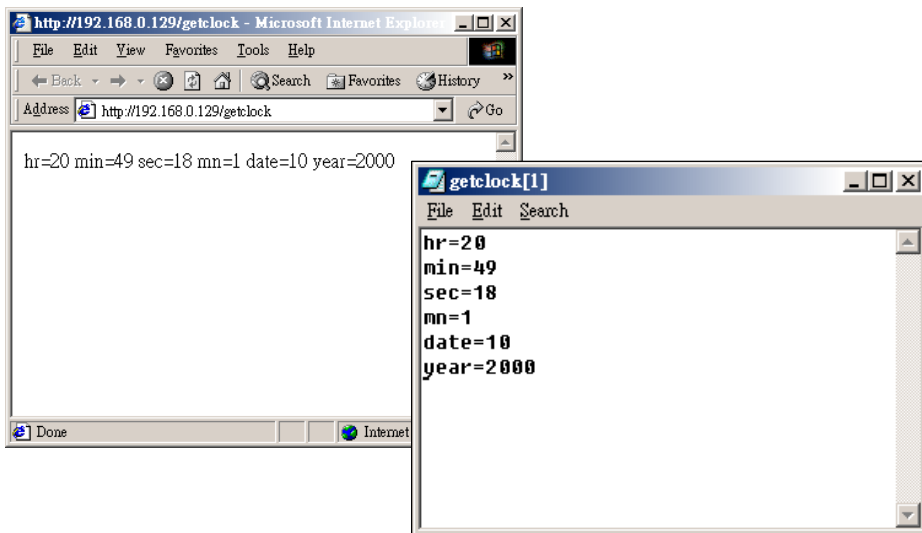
http://192.168.0.129/getclock - Microsoft Internet Explorer

File Edit View Favorites Tools Help

Back Search Favorites History

Address http://192.168.0.129/getclock Go

hr=20 min=49 sec=18 mn=1 date=10 year=2000

Done Internet

getclock[1]

File Edit Search

hr=20
min=49
sec=18
mn=1
date=10
year=2000